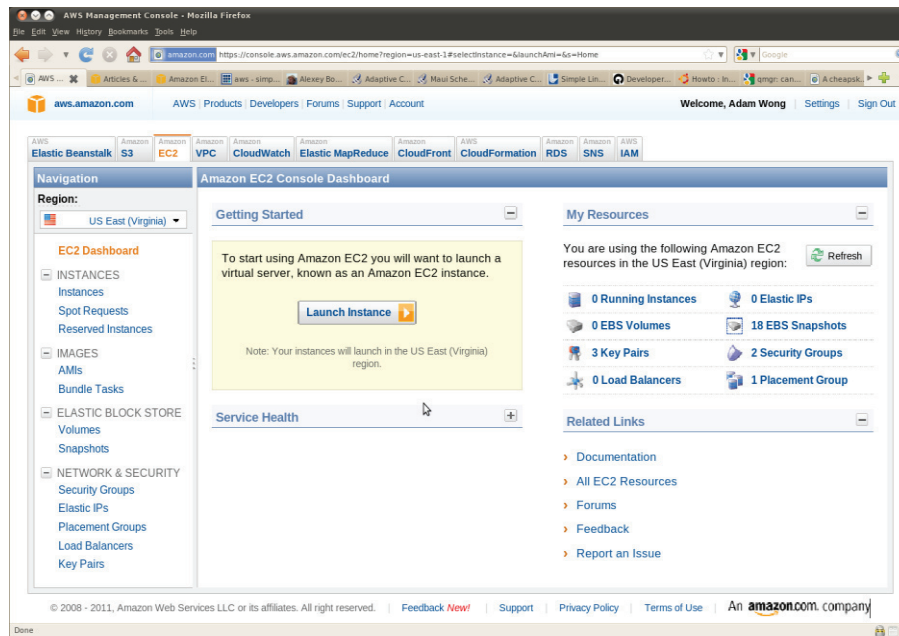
AWS Management Console - Mozilla Firefox

File Edit View History Bookmarks Tools Help

amazon.com https://console.aws.amazon.com/ec2/home?region=us-east-1#selectInstance=&launchAmi=&s=Home

Google

AWS ... | Articles & ... | Amazon El... | aws - simp... | Alexey Bo... | Adaptive C... | Maui Sche... | Adaptive C... | Simple Lin... | Developer... | Howto : In... | qmgr: can... | A cheapsk...

aws.amazon.com

AWS | Products | Developers | Forums | Support | Account

Welcome, Adam Wong | Settings | Sign Out

AWS Elastic Beanstalk | Amazon S3 | Amazon EC2 | Amazon VPC | Amazon CloudWatch | Amazon Elastic MapReduce | Amazon CloudFront | AWS CloudFormation | Amazon RDS | Amazon SNS | AWS IAM

Navigation

Region:

US East (Virginia)

EC2 Dashboard

INSTANCES
Instances
Spot Requests
Reserved Instances

IMAGES
AMIs
Bundle Tasks

ELASTIC BLOCK STORE
Volumes
Snapshots

NETWORK & SECURITY
Security Groups
Elastic IPs
Placement Groups
Load Balancers
Key Pairs

Amazon EC2 Console Dashboard

Getting Started

To start using Amazon EC2 you will want to launch a virtual server, known as an Amazon EC2 instance.

Launch Instance

Note: Your instances will launch in the US East (Virginia) region.

Service Health

My Resources

You are using the following Amazon EC2 resources in the US East (Virginia) region:

Refresh

0 Running Instances
0 Elastic IPs
0 EBS Volumes
18 EBS Snapshots
3 Key Pairs
2 Security Groups
0 Load Balancers
1 Placement Group

Related Links

Documentation
All EC2 Resources
Forums
Feedback
Report an Issue

© 2008 - 2011, Amazon Web Services LLC or its affiliates. All right reserved. | Feedback New! | Support | Privacy Policy | Terms of Use | An amazon.com. company

Done